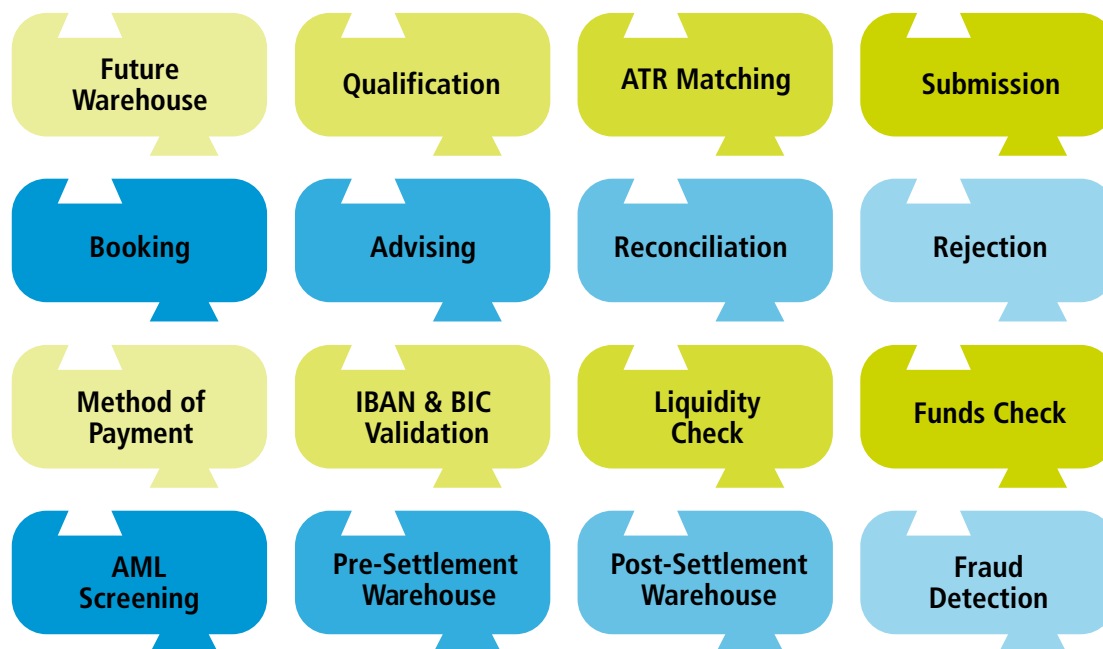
Future Warehouse

Qualification

ATR Matching

Submission

Booking

Advising

Reconciliation

Rejection

Method of Payment

IBAN & BIC Validation

Liquidity Check

Funds Check

AML Screening

Pre-Settlement Warehouse

Post-Settlement Warehouse

Fraud Detection